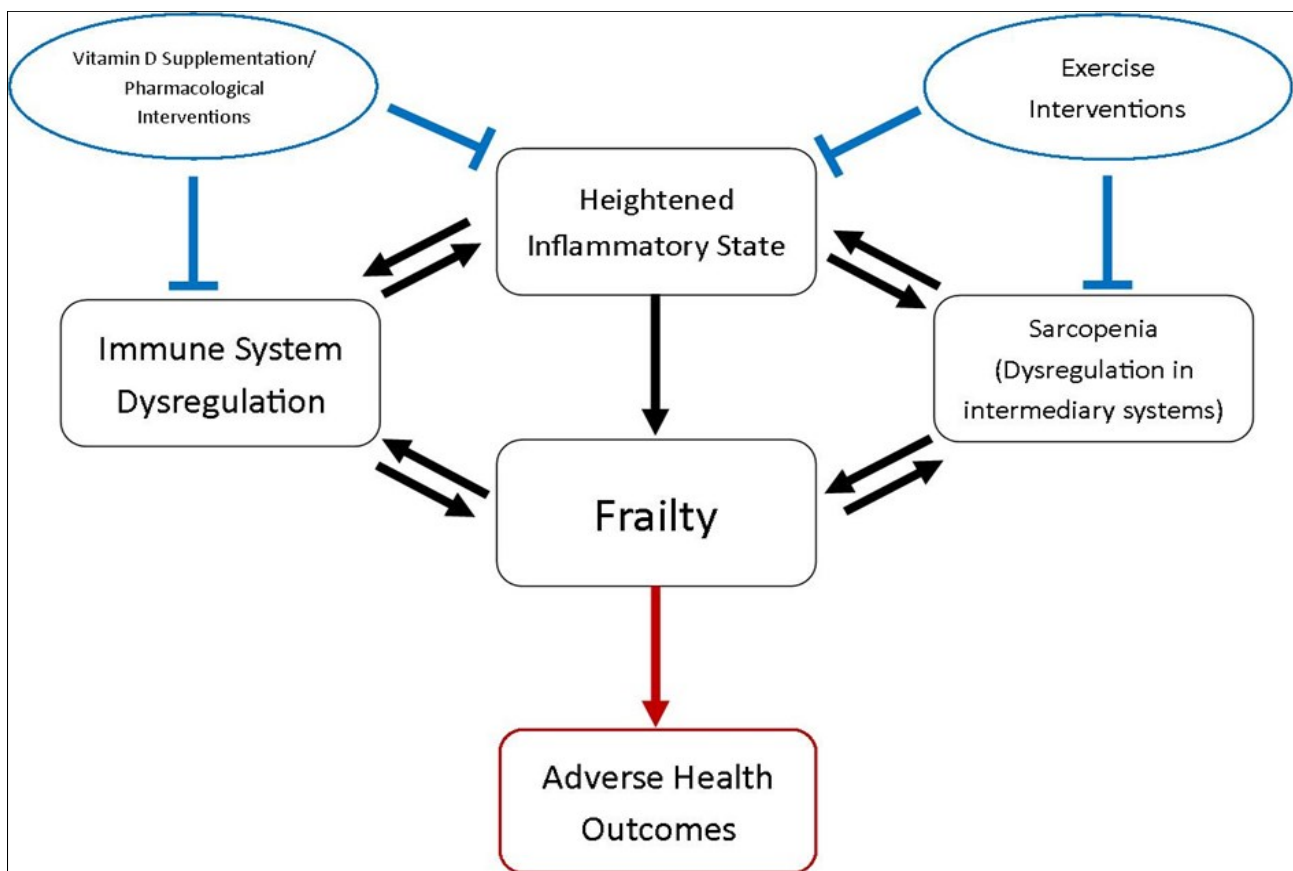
Vitamin D Supplementation/ Pharmacological Interventions

Exercise Interventions

Heightened Inflammatory State

Immune System Dysregulation

Sarcopenia (Dysregulation in intermediary systems)

Frailty

Adverse Health Outcomes